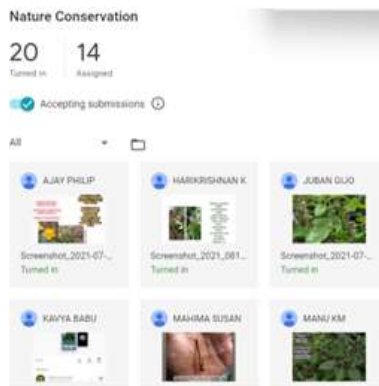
Nature Conservation

20 Turned in

14 Assigned

Accepting submissions

All

AJAY PHILIP

Screenshot_2021-07-...

Turned in

HARIKRISHNAN K

Screenshot_2021_081...

Turned in

JUBAN GIJO

Screenshot_2021-07-...

Turned in

KAVYA BABU

MAHIMA SUSAN

MANU KM